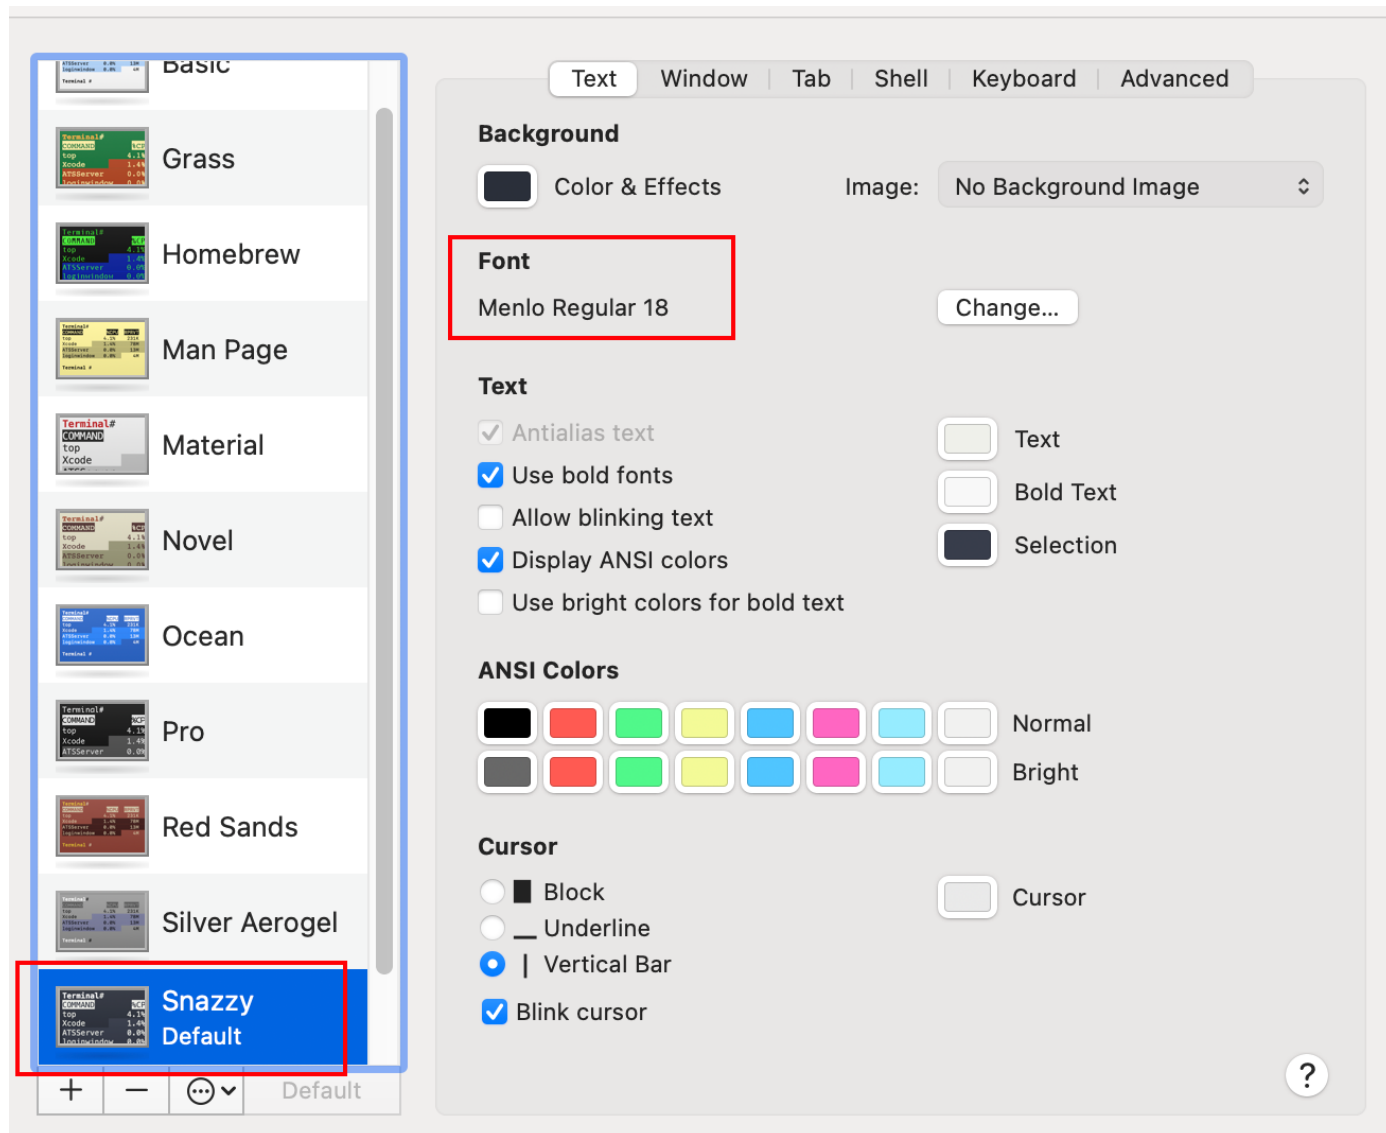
Basic

Grass

Homebrew

Man Page

Material

Novel

Ocean

Pro

Red Sands

Silver Aerogel

Snazzy
Default

+ — Default

Text | Window | Tab | Shell | Keyboard | Advanced

Background

Color & Effects Image: No Background Image

Font

Menlo Regular 18 Change...

Text

Antialias text
Use bold fonts
Allow blinking text
Display ANSI colors
Use bright colors for bold text

Text
Bold Text
Selection

ANSI Colors

Normal
Bright

Cursor

Block
Underline
Vertical Bar

Cursor

Blink cursor

?